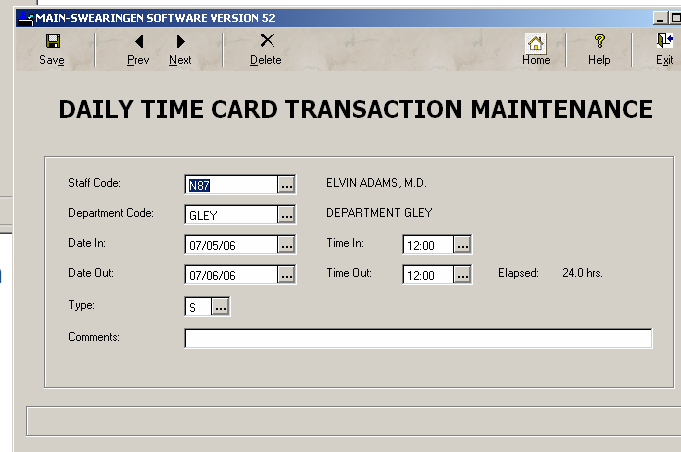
MAIN-SWEARINGEN SOFTWARE VERSION 52

Save
Prev
Next
Delete
Home
Help
Exit

DAILY TIME CARD TRANSACTION MAINTENANCE

Staff Code: N87 ... ELVIN ADAMS, M.D.
Department Code: GLEY ... DEPARTMENT GLEY
Date In: 07/05/06 ... Time In: 12:00 ...
Date Out: 07/06/06 ... Time Out: 12:00 ... Elapsed: 24.0 hrs.
Type: S ...
Comments: